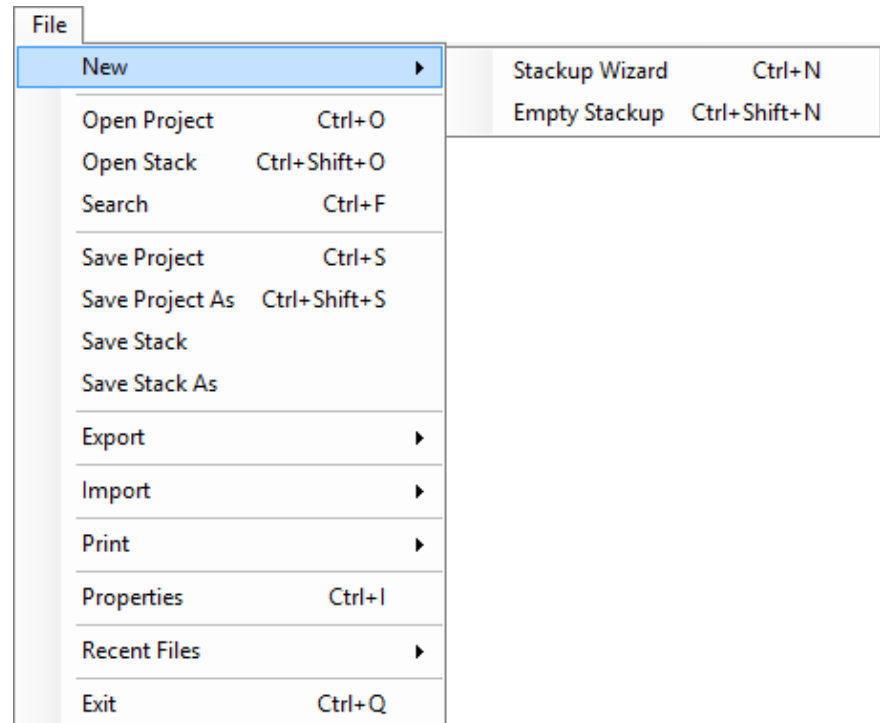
File

New

Stackup Wizard Ctrl+N
Empty Stackup Ctrl+Shift+N

Open Project Ctrl+O
Open Stack Ctrl+Shift+O
Search Ctrl+F

Save Project Ctrl+S
Save Project As Ctrl+Shift+S
Save Stack
Save Stack As

Export

Import

Print

Properties Ctrl+I

Recent Files

Exit Ctrl+Q